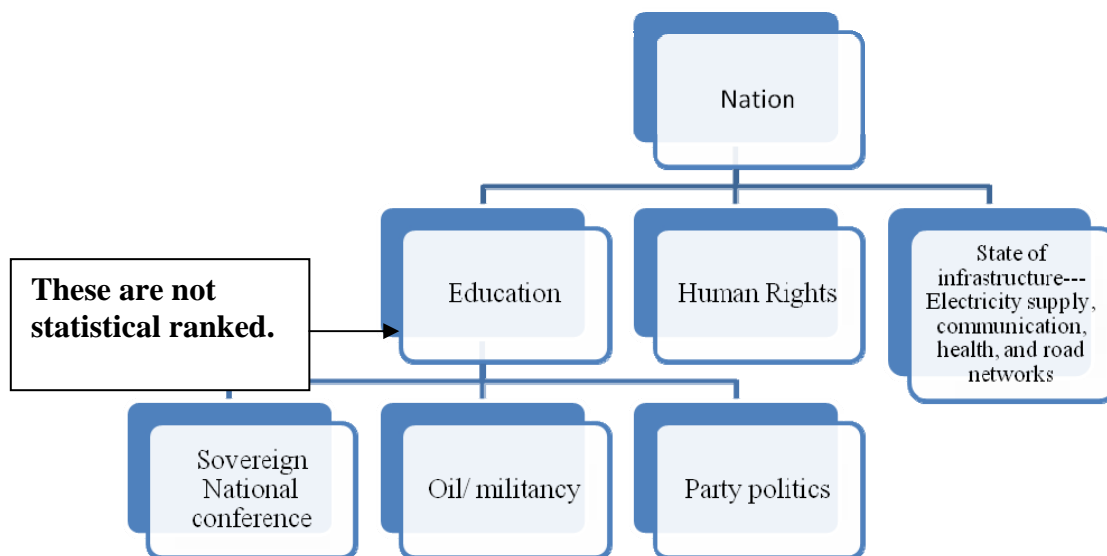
Nation

These are not statistical ranked.

Education

Human Rights

State of infrastructure--- Electricity supply, communication, health, and road networks

Sovereign National conference

Oil/ militancy

Party politics